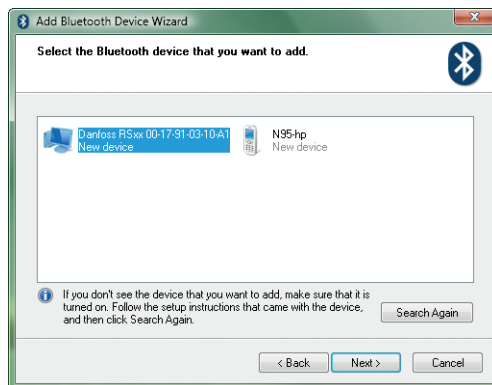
Add Bluetooth Device Wizard

Select the Bluetooth device that you want to add.

Danfoss RSxx 00-17-91-03-10-A1
New device

N95-hp
New device

If you don't see the device that you want to add, make sure that it is turned on. Follow the setup instructions that came with the device, and then click Search Again.

Search Again

< Back

Next >

Cancel